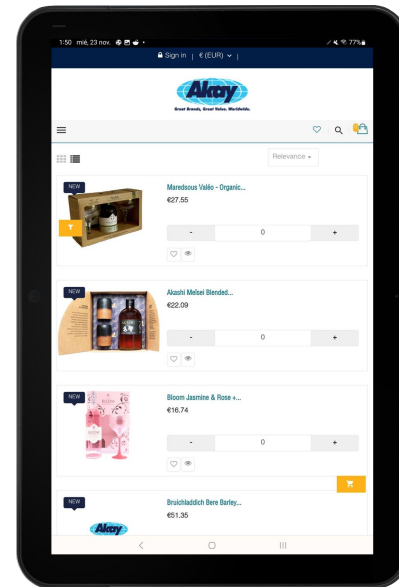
1:50 mié, 23 nov.

77%

Sign in | € (EUR)

Akay

Great Brands, Great Value, Worldwide.

Relevance

NEW

Maredsous Valéo - Organic...

€27.55

-

0

+

NEW

Akashi Meïsei Blended...

€22.09

-

0

+

NEW

Bloom Jasmine & Rose +...

€16.74

-

0

+

NEW

Bruichladdich Bere Barley...

€51.35

Akay